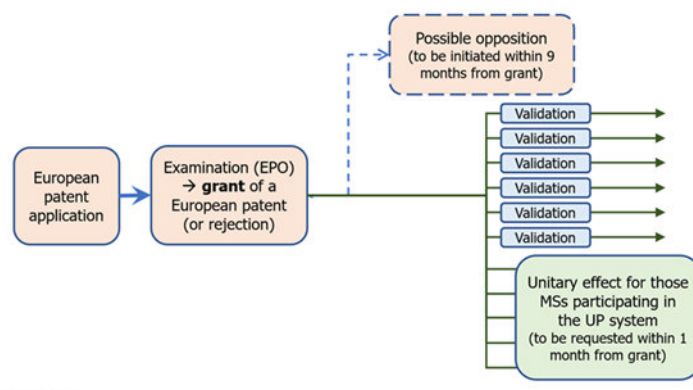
Possible opposition (to be initiated within 9 months from grant)

European patent application

Examination (EPO) → grant of a European patent (or rejection)

Validation

Validation

Validation

Validation

Validation

Validation

Unitary effect for those MSs participating in the UP system (to be requested within 1 month from grant)